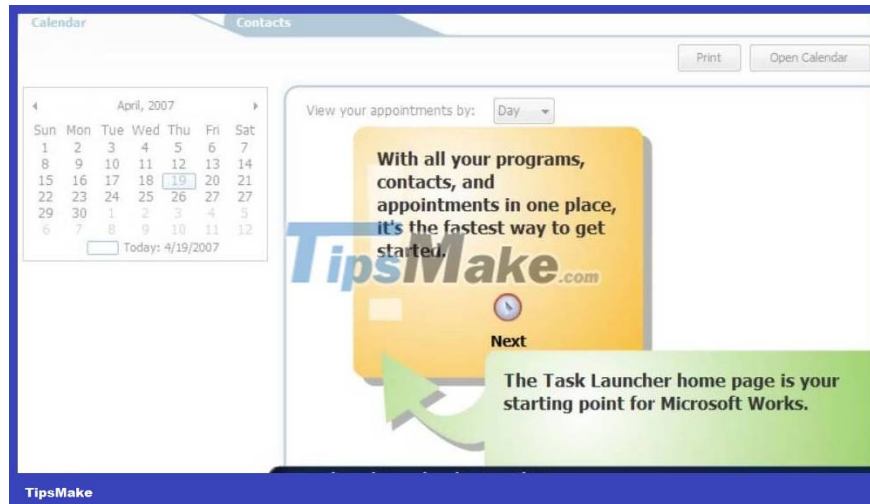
Calendar

Contacts

Print

Open Calendar

April, 2007

| Sun | Mon | Tue | Wed | Thu | Fri | Sat |
|---|---|---|---|---|---|---|
| 1 | 2 | 3 | 4 | 5 | 6 | 7 |
| 8 | 9 | 10 | 11 | 12 | 13 | 14 |
| 15 | 16 | 17 | 18 | 19 | 20 | 21 |
| 22 | 23 | 24 | 25 | 26 | 27 | 27 |
| 29 | 30 | 1 | 2 | 3 | 4 | 5 |
| 6 | 7 | 8 | 9 | 10 | 11 | 12 |

Today: 4/19/2007

View your appointments by: Day

With all your programs, contacts, and appointments in one place, it's the fastest way to get started.

TipsMake.com

Next

The Task Launcher home page is your starting point for Microsoft Works.

TipsMake